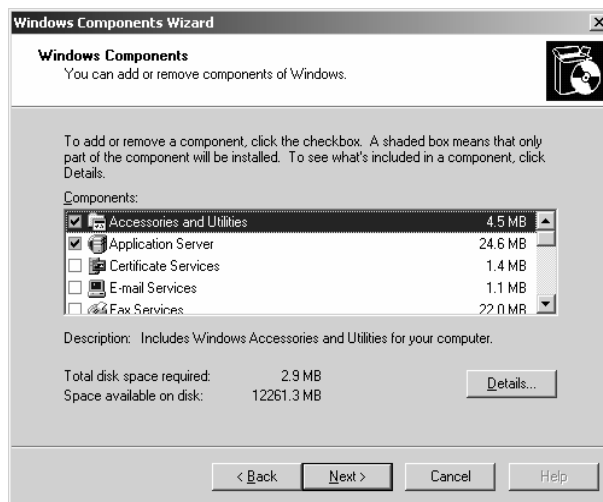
Windows Components Wizard

Windows Components
You can add or remove components of Windows.

To add or remove a component, click the checkbox. A shaded box means that only part of the component will be installed. To see what's included in a component, click Details.

Components:

| | | |
|---|---|---|
| ☑ | Accessories and Utilities | 4.5 MB |
| ☑ | Application Server | 24.6 MB |
| ☐ | Certificate Services | 1.4 MB |
| ☐ | E-mail Services | 1.1 MB |
| ☐ | Fax Services | 22.0 MB |

Description: Includes Windows Accessories and Utilities for your computer.

Total disk space required: 2.9 MB
Space available on disk: 12261.3 MB

Details...

< Back Next > Cancel Help